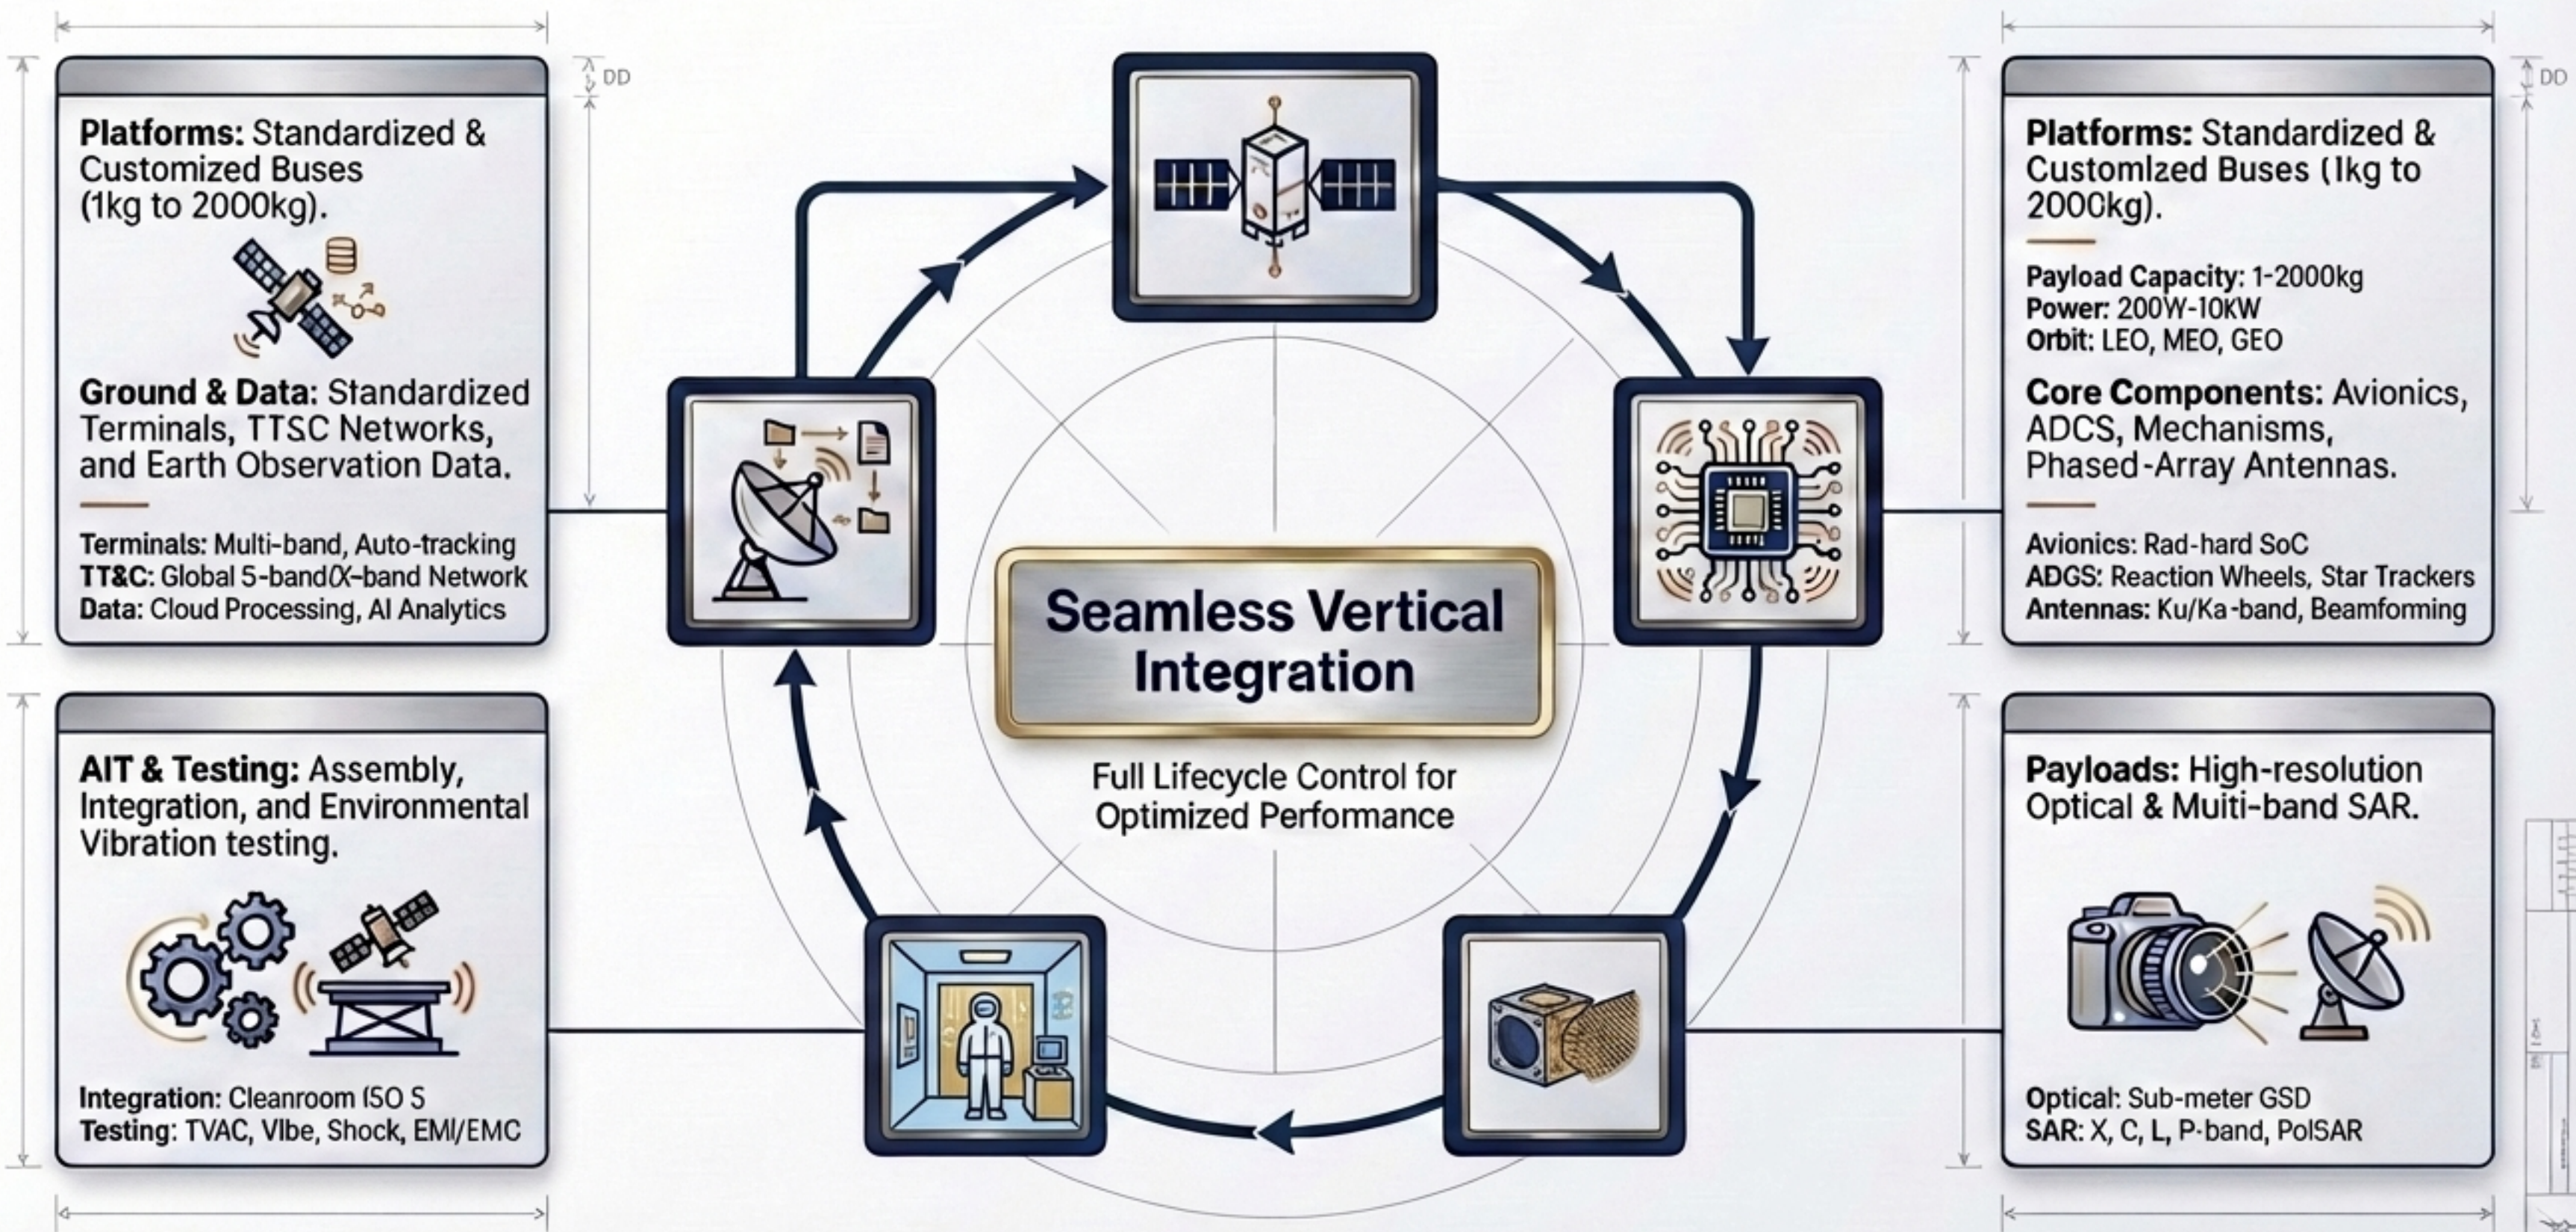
DD

Platforms: Standardized & Customized Buses (1kg to 2000kg).

Ground & Data: Standardized Terminals, TT&C Networks, and Earth Observation Data.

Terminals: Multi-band, Auto-tracking
TT&C: Global S-band/X-band Network
Data: Cloud Processing, AI Analytics

DD

Platforms: Standardized & Customized Buses (1kg to 2000kg).

Payload Capacity: 1-2000kg
Power: 200W-10KW
Orbit: LEO, MEO, GEO

Core Components: Avionics, ADCS, Mechanisms, Phased-Array Antennas.

Avionics: Rad-hard SoC
ADGS: Reaction Wheels, Star Trackers
Antennas: Ku/Ka-band, Beamfoming

Seamless Vertical Integration

Full Lifecycle Control for Optimized Performance

AIT & Testing: Assembly, Integration, and Environmental Vibration testing.

Integration: Cleanroom ISO S
Testing: TVAC, Vibe, Shock, EMI/EMC

Payloads: High-resolution Optical & Muiti-band SAR.

Optical: Sub-meter GSD
SAR: X, C, L, P-band, PolSAR